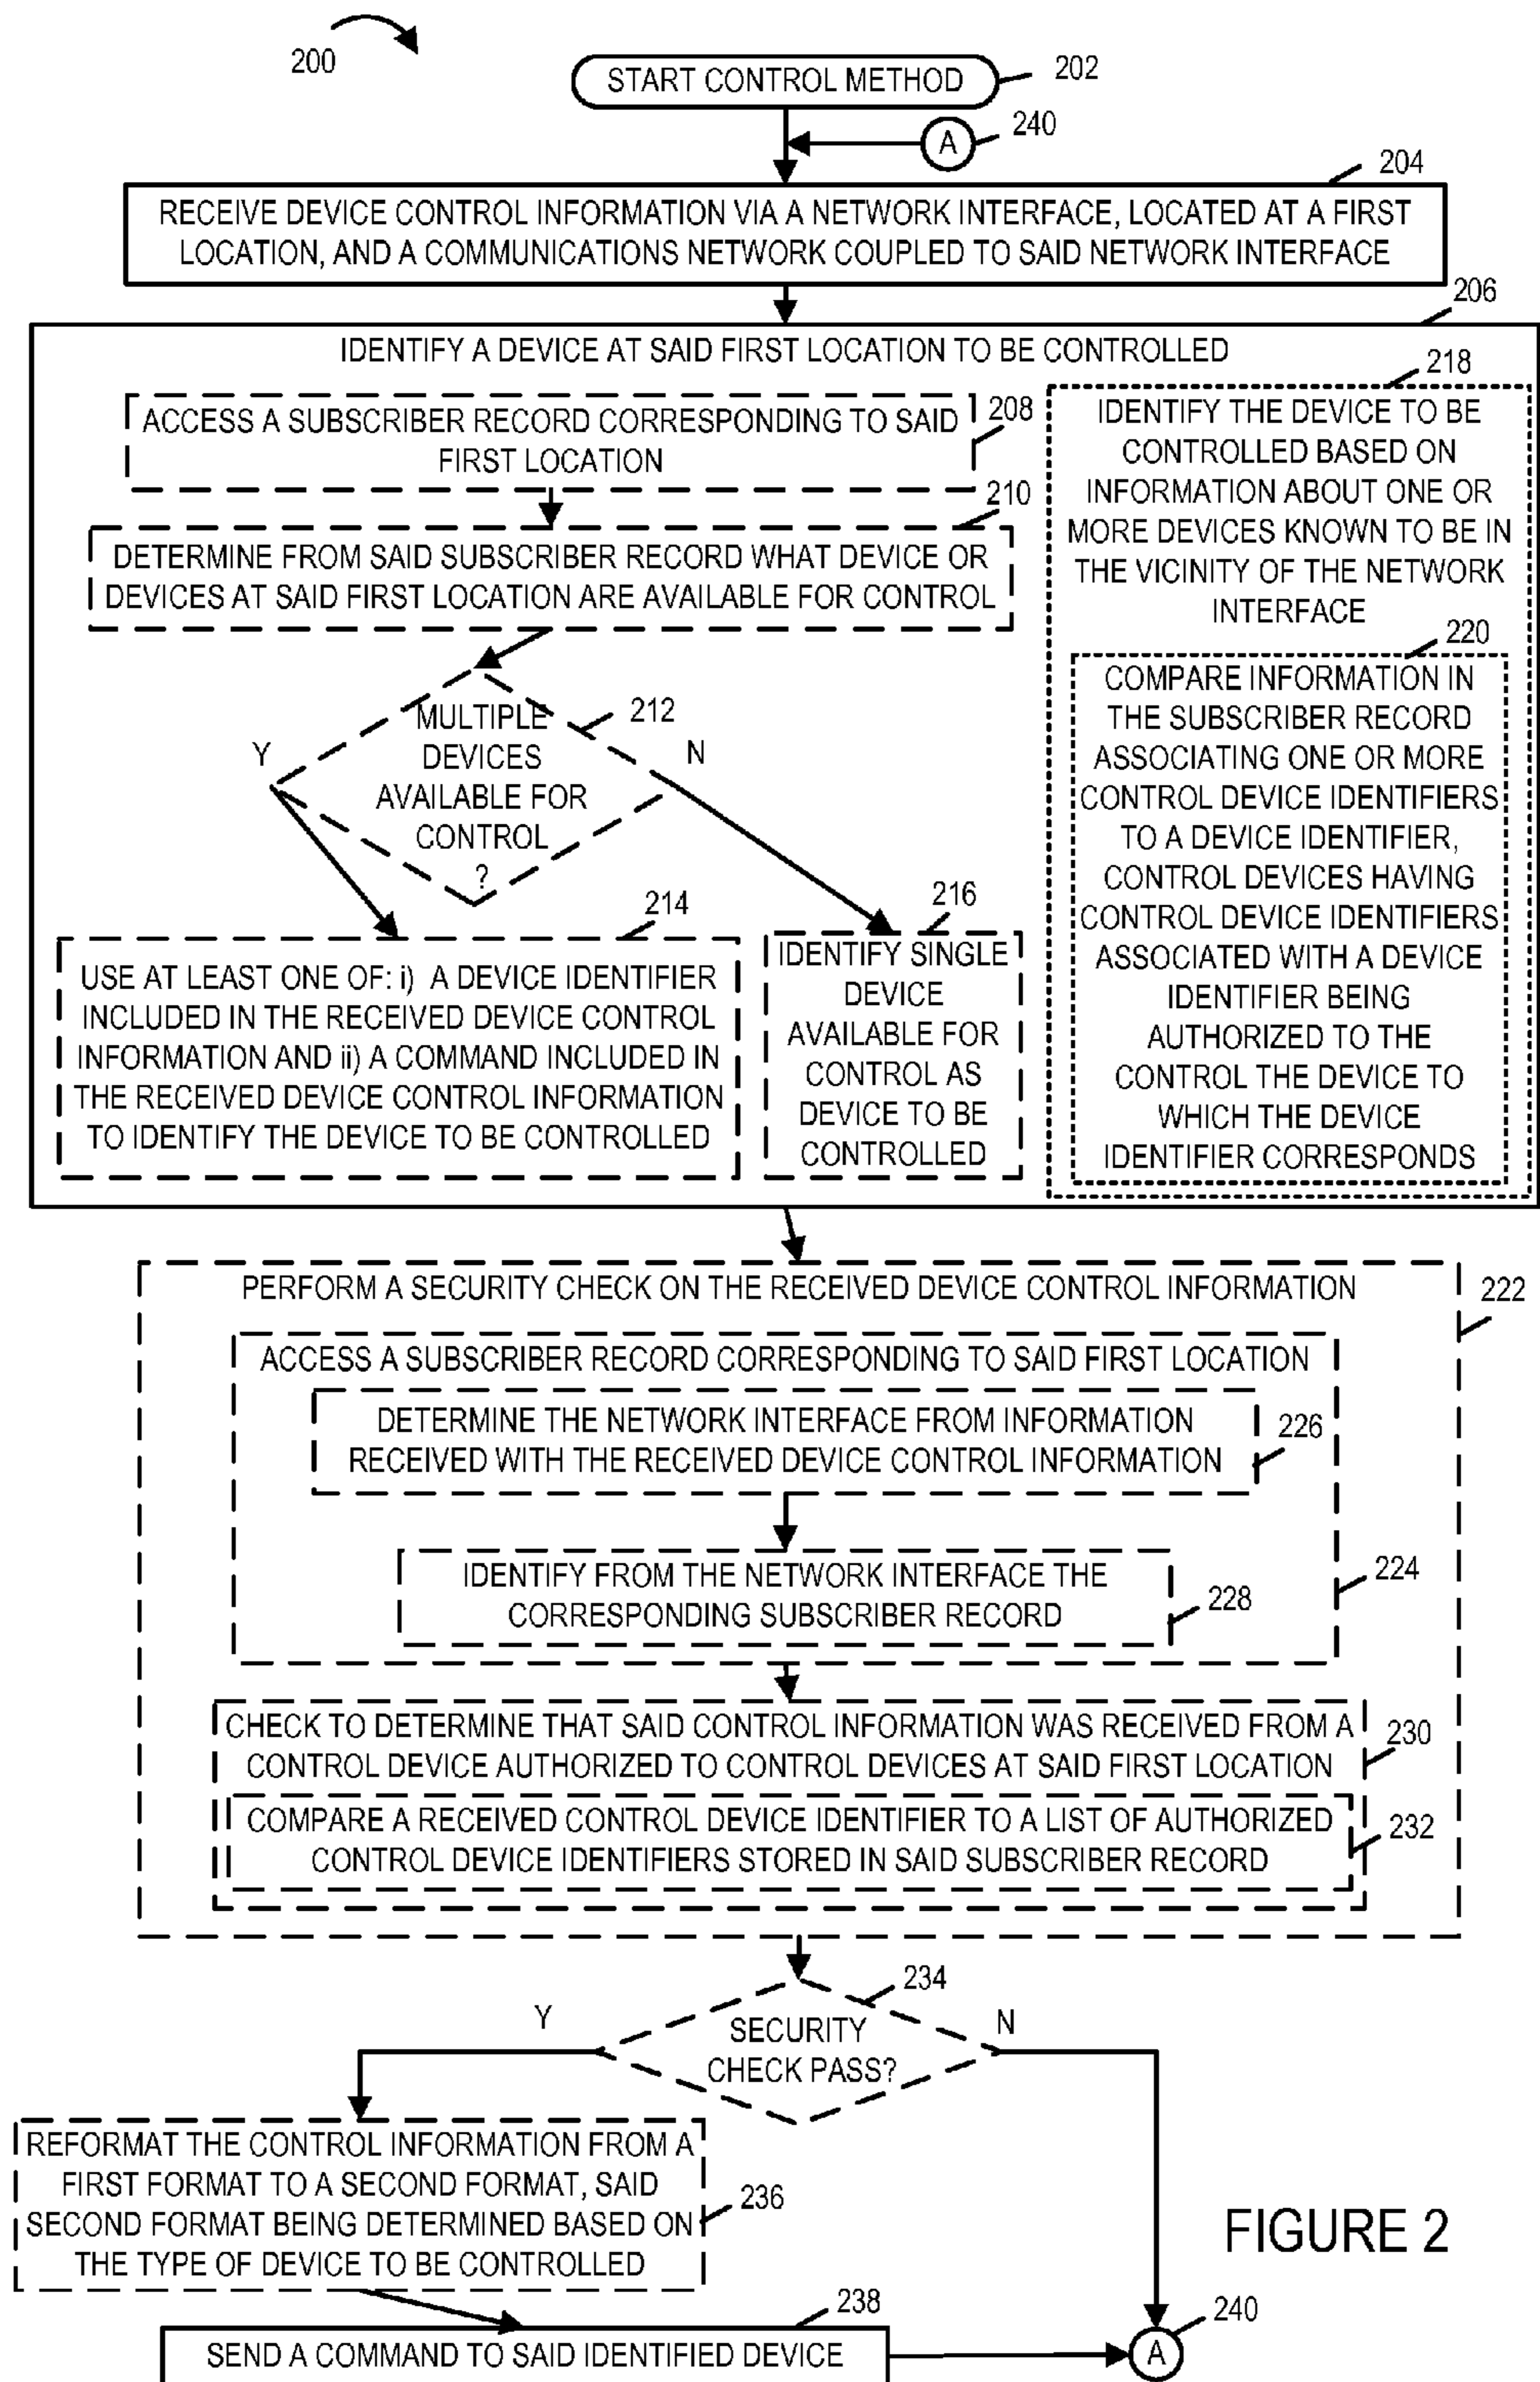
200

START CONTROL METHOD 202

A 240

204

RECEIVE DEVICE CONTROL INFORMATION VIA A NETWORK INTERFACE, LOCATED AT A FIRST LOCATION, AND A COMMUNICATIONS NETWORK COUPLED TO SAID NETWORK INTERFACE

206

IDENTIFY A DEVICE AT SAID FIRST LOCATION TO BE CONTROLLED

ACCESS A SUBSCRIBER RECORD CORRESPONDING TO SAID FIRST LOCATION 208

210

DETERMINE FROM SAID SUBSCRIBER RECORD WHAT DEVICE OR DEVICES AT SAID FIRST LOCATION ARE AVAILABLE FOR CONTROL

MULTIPLE DEVICES AVAILABLE FOR CONTROL ? 212

Y

N

214

USE AT LEAST ONE OF: i) A DEVICE IDENTIFIER INCLUDED IN THE RECEIVED DEVICE CONTROL INFORMATION AND ii) A COMMAND INCLUDED IN THE RECEIVED DEVICE CONTROL INFORMATION TO IDENTIFY THE DEVICE TO BE CONTROLLED

216

IDENTIFY SINGLE DEVICE AVAILABLE FOR CONTROL AS DEVICE TO BE CONTROLLED

218

IDENTIFY THE DEVICE TO BE CONTROLLED BASED ON INFORMATION ABOUT ONE OR MORE DEVICES KNOWN TO BE IN THE VICINITY OF THE NETWORK INTERFACE

220

COMPARE INFORMATION IN THE SUBSCRIBER RECORD ASSOCIATING ONE OR MORE CONTROL DEVICE IDENTIFIERS TO A DEVICE IDENTIFIER, CONTROL DEVICES HAVING CONTROL DEVICE IDENTIFIERS ASSOCIATED WITH A DEVICE IDENTIFIER BEING AUTHORIZED TO THE CONTROL THE DEVICE TO WHICH THE DEVICE IDENTIFIER CORRESPONDS

PERFORM A SECURITY CHECK ON THE RECEIVED DEVICE CONTROL INFORMATION 222

ACCESS A SUBSCRIBER RECORD CORRESPONDING TO SAID FIRST LOCATION

DETERMINE THE NETWORK INTERFACE FROM INFORMATION RECEIVED WITH THE RECEIVED DEVICE CONTROL INFORMATION 226

IDENTIFY FROM THE NETWORK INTERFACE THE CORRESPONDING SUBSCRIBER RECORD 228

224

CHECK TO DETERMINE THAT SAID CONTROL INFORMATION WAS RECEIVED FROM A CONTROL DEVICE AUTHORIZED TO CONTROL DEVICES AT SAID FIRST LOCATION 230

COMPARE A RECEIVED CONTROL DEVICE IDENTIFIER TO A LIST OF AUTHORIZED CONTROL DEVICE IDENTIFIERS STORED IN SAID SUBSCRIBER RECORD 232

234

Y

SECURITY CHECK PASS?

N

REFORMAT THE CONTROL INFORMATION FROM A FIRST FORMAT TO A SECOND FORMAT, SAID SECOND FORMAT BEING DETERMINED BASED ON THE TYPE OF DEVICE TO BE CONTROLLED 236

FIGURE 2

238

SEND A COMMAND TO SAID IDENTIFIED DEVICE

A 240